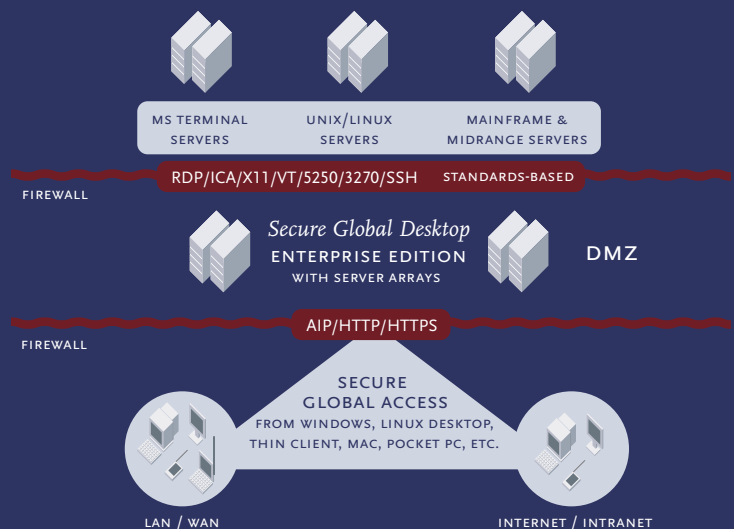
MS TERMINAL SERVERS

UNIX/LINUX SERVERS

MAINFRAME & MIDRANGE SERVERS

RDP/ICA/X11/VT/5250/3270/SSH

STANDARDS-BASED

FIREWALL

Secure Global Desktop
ENTERPRISE EDITION
WITH SERVER ARRAYS

DMZ

AIP/HTTP/HTTPS

FIREWALL

SECURE GLOBAL ACCESS
FROM WINDOWS, LINUX DESKTOP, THIN CLIENT, MAC, POCKET PC, ETC.

LAN / WAN

INTERNET / INTRANET